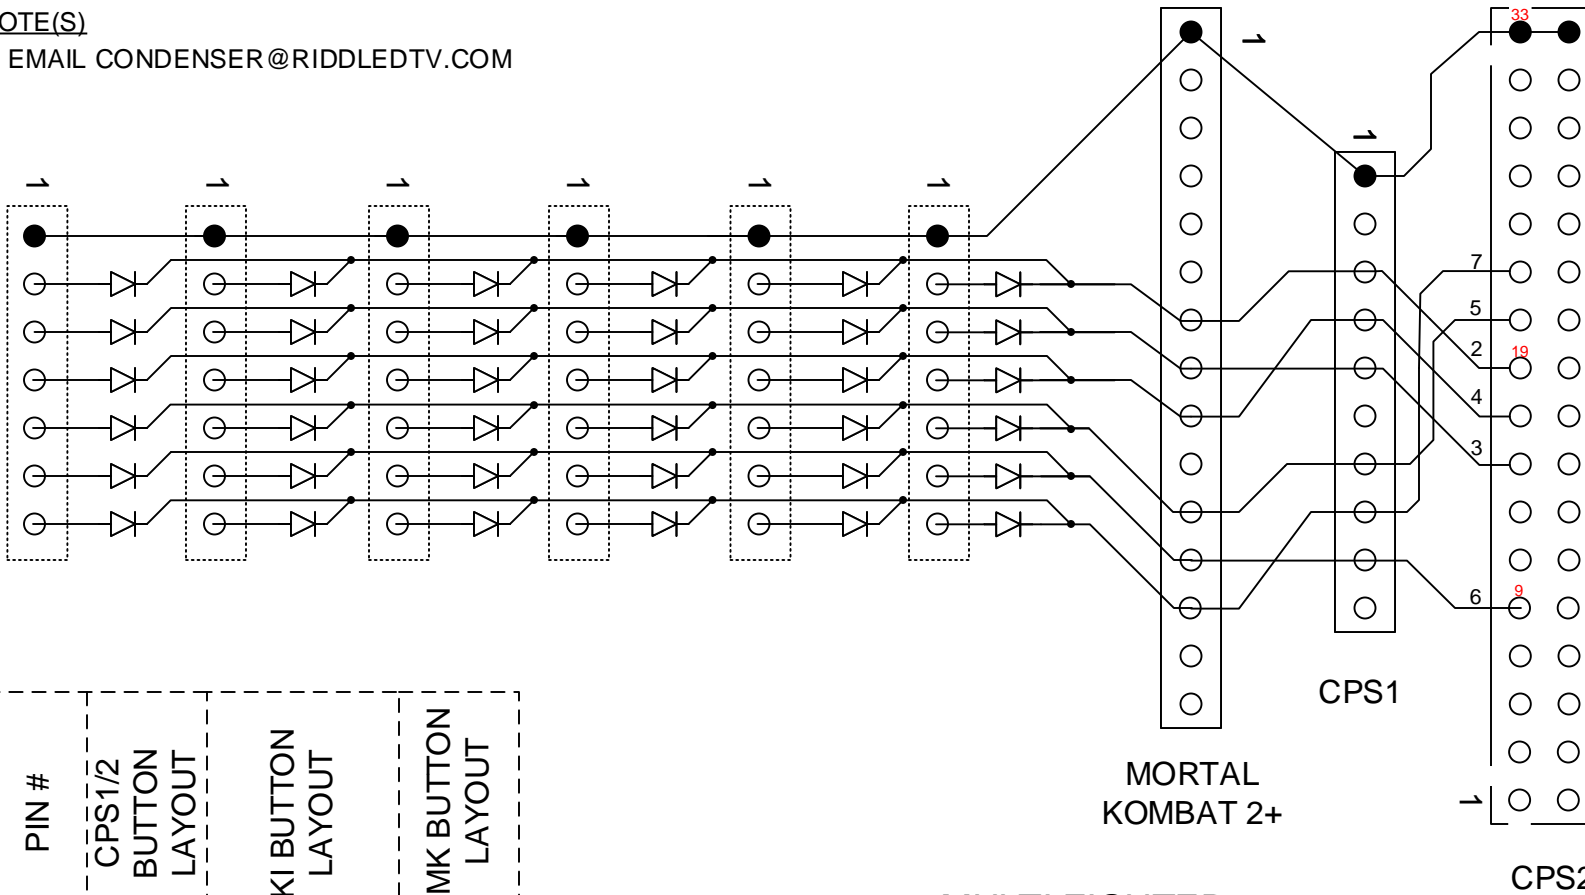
OTE(S)
EMAIL CONDENSER@RIDDLEDTV.COM

1 1 1 1 1 1

1

1

33

7
5
2
19
4
3
6
9

CPS1

MORTAL
KOMBAT 2+

1

CPS2

| PIN # | CPS1/2 BUTTON LAYOUT | KI BUTTON LAYOUT | MK BUTTON LAYOUT |
|---|---|---|---|